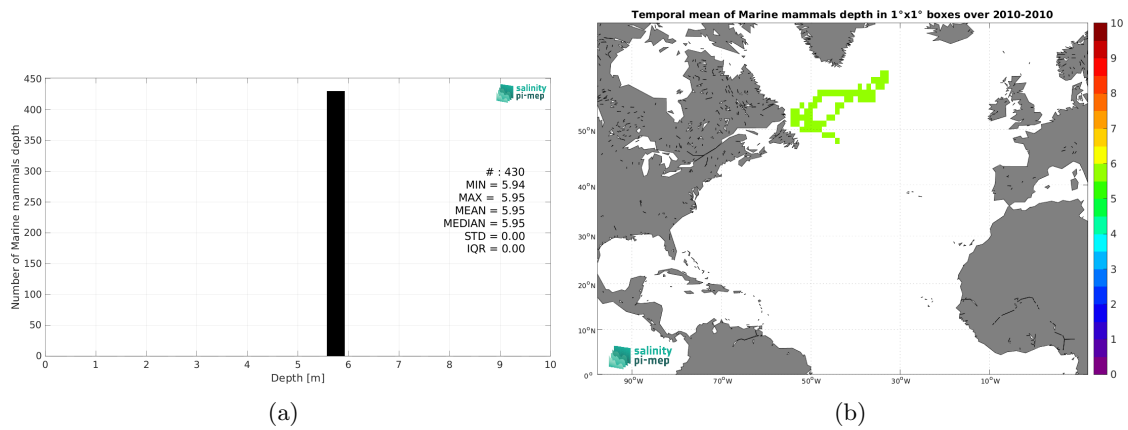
450
400
350
300
250
200
150
100
50
0
Number of Marine mammals depth
0 1 2 3 4 5 6 7 8 9 10
Depth [m]

salinity pi-mep

# : 430
MIN = 5.94
MAX = 5.95
MEAN = 5.95
MEDIAN = 5.95
STD = 0.00
IQR = 0.00

(a)

Temporal mean of Marine mammals depth in 1°x1° boxes over 2010-2010

50°N
40°N
30°N
20°N
10°N
0°
90°W 70°W 50°W 30°W 10°W

salinity pi-mep

10
9
8
7
6
5
4
3
2
1
0

(b)